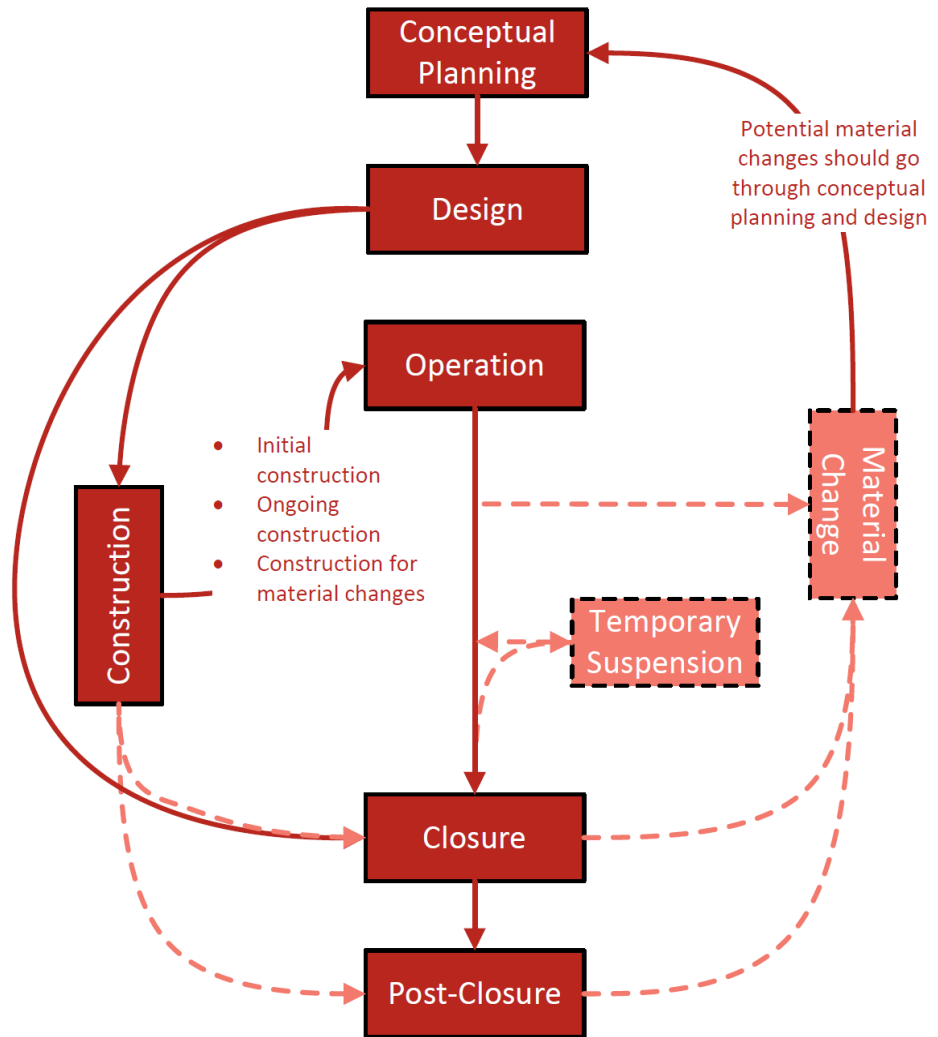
Conceptual Planning

Design

Potential material changes should go through conceptual planning and design

Operation

- Initial construction
- Ongoing construction
- Construction for material changes

Construction

Material Change

Temporary Suspension

Closure

Post-Closure